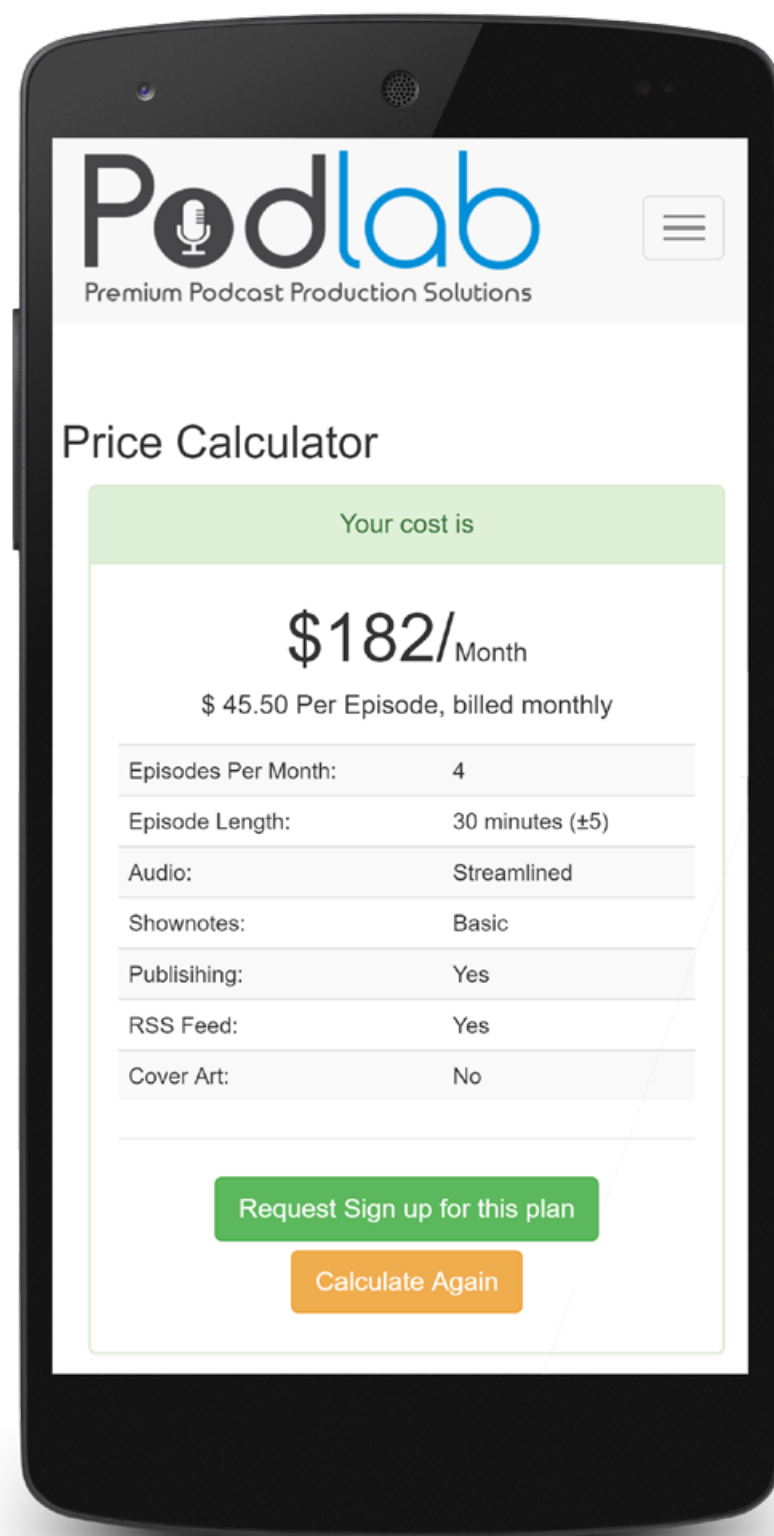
Podlab
Premium Podcast Production Solutions

Price Calculator

Your cost is

\$182/Month

\$ 45.50 Per Episode, billed monthly

| | |
|---|---|
| Episodes Per Month: | 4 |
| Episode Length: | 30 minutes (±5) |
| Audio: | Streamlined |
| Shownotes: | Basic |
| Publisihing: | Yes |
| RSS Feed: | Yes |
| Cover Art: | No |

Request Sign up for this plan

Calculate Again